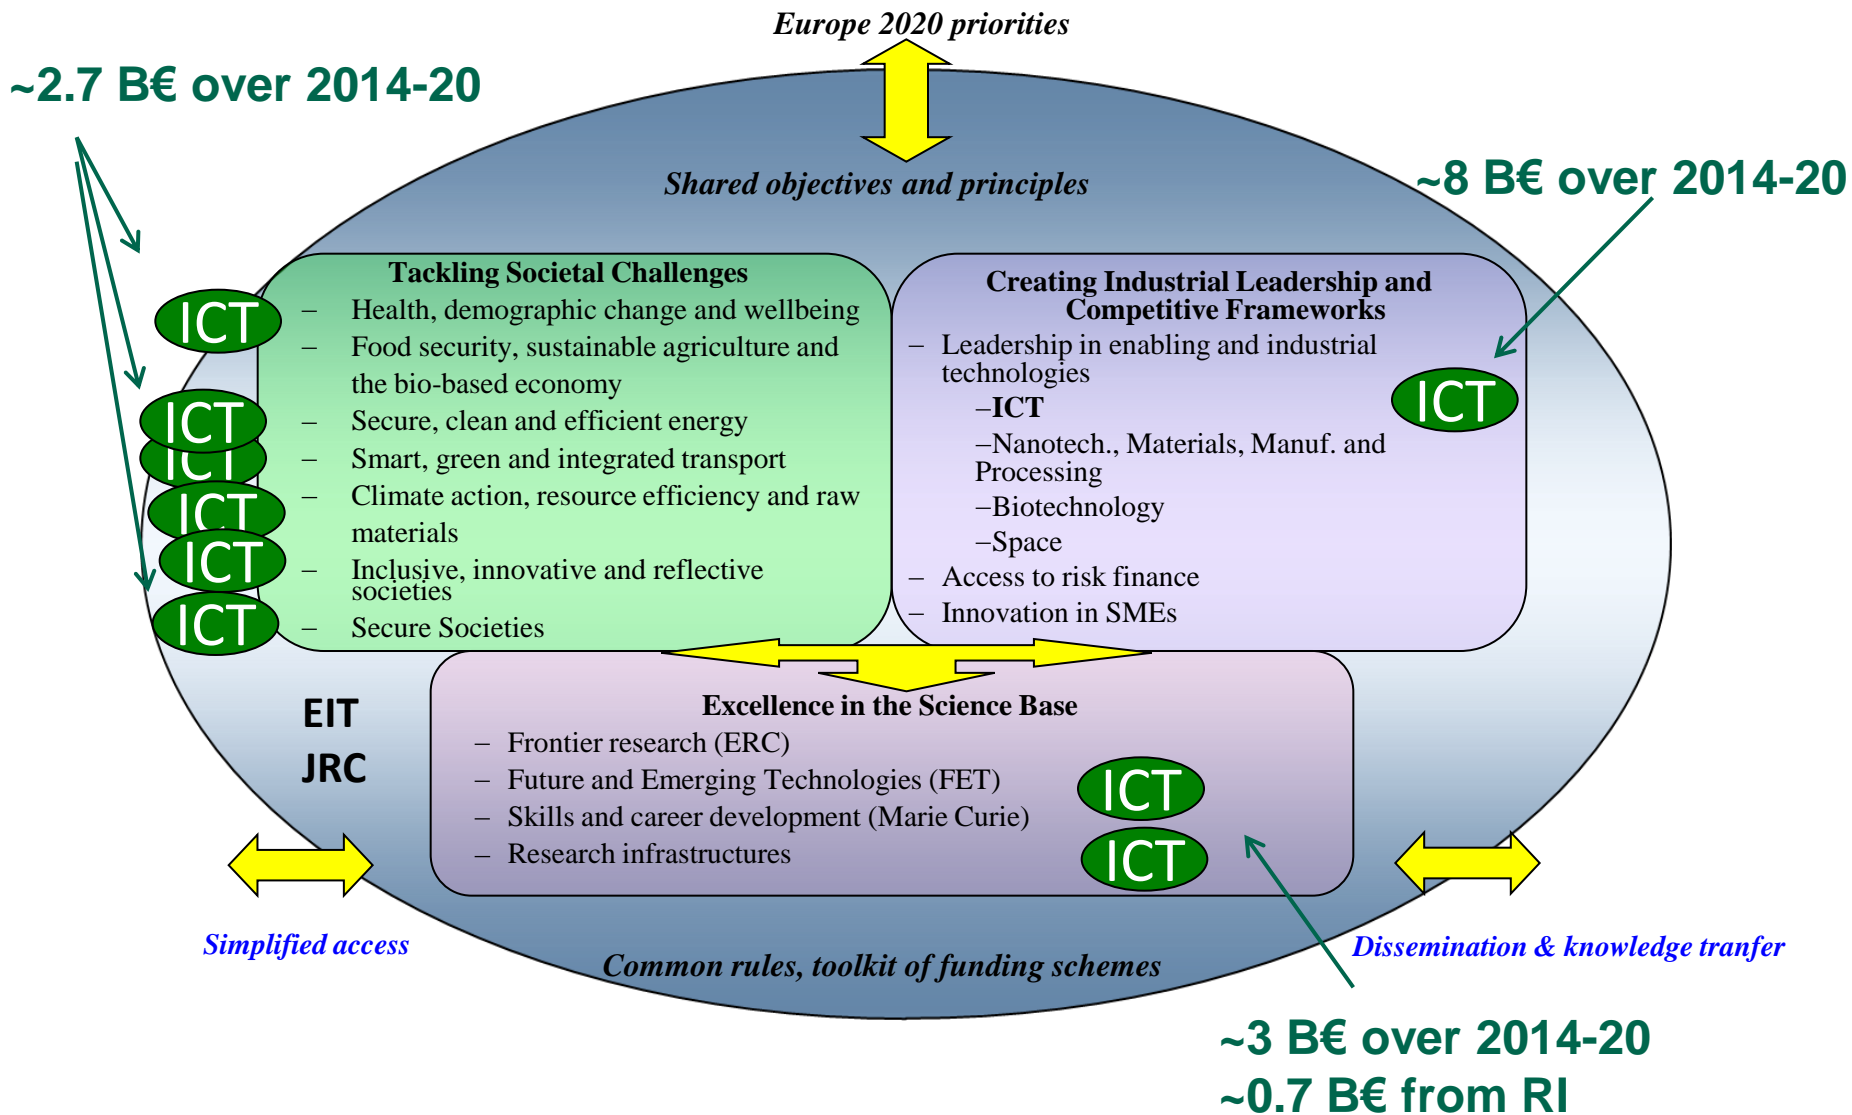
Europe 2020 priorities

~2.7 B€ over 2014-20

Shared objectives and principles

~8 B€ over 2014-20

Tackling Societal Challenges
– Health, demographic change and wellbeing
– Food security, sustainable agriculture and the bio-based economy
– Secure, clean and efficient energy
– Smart, green and integrated transport
– Climate action, resource efficiency and raw materials
– Inclusive, innovative and reflective societies
– Secure Societies

ICT
ICT
ICT
ICT
ICT
ICT

Creating Industrial Leadership and Competitive Frameworks
– Leadership in enabling and industrial technologies
–ICT
–Nanotech., Materials, Manuf. and Processing
–Biotechnology
–Space
– Access to risk finance
– Innovation in SMEs

ICT

EIT
JRC

Excellence in the Science Base
– Frontier research (ERC)
– Future and Emerging Technologies (FET)
– Skills and career development (Marie Curie)
– Research infrastructures

ICT
ICT

Simplified access

Common rules, toolkit of funding schemes

Dissemination & knowledge tranfer

~3 B€ over 2014-20
~0.7 B€ from RI